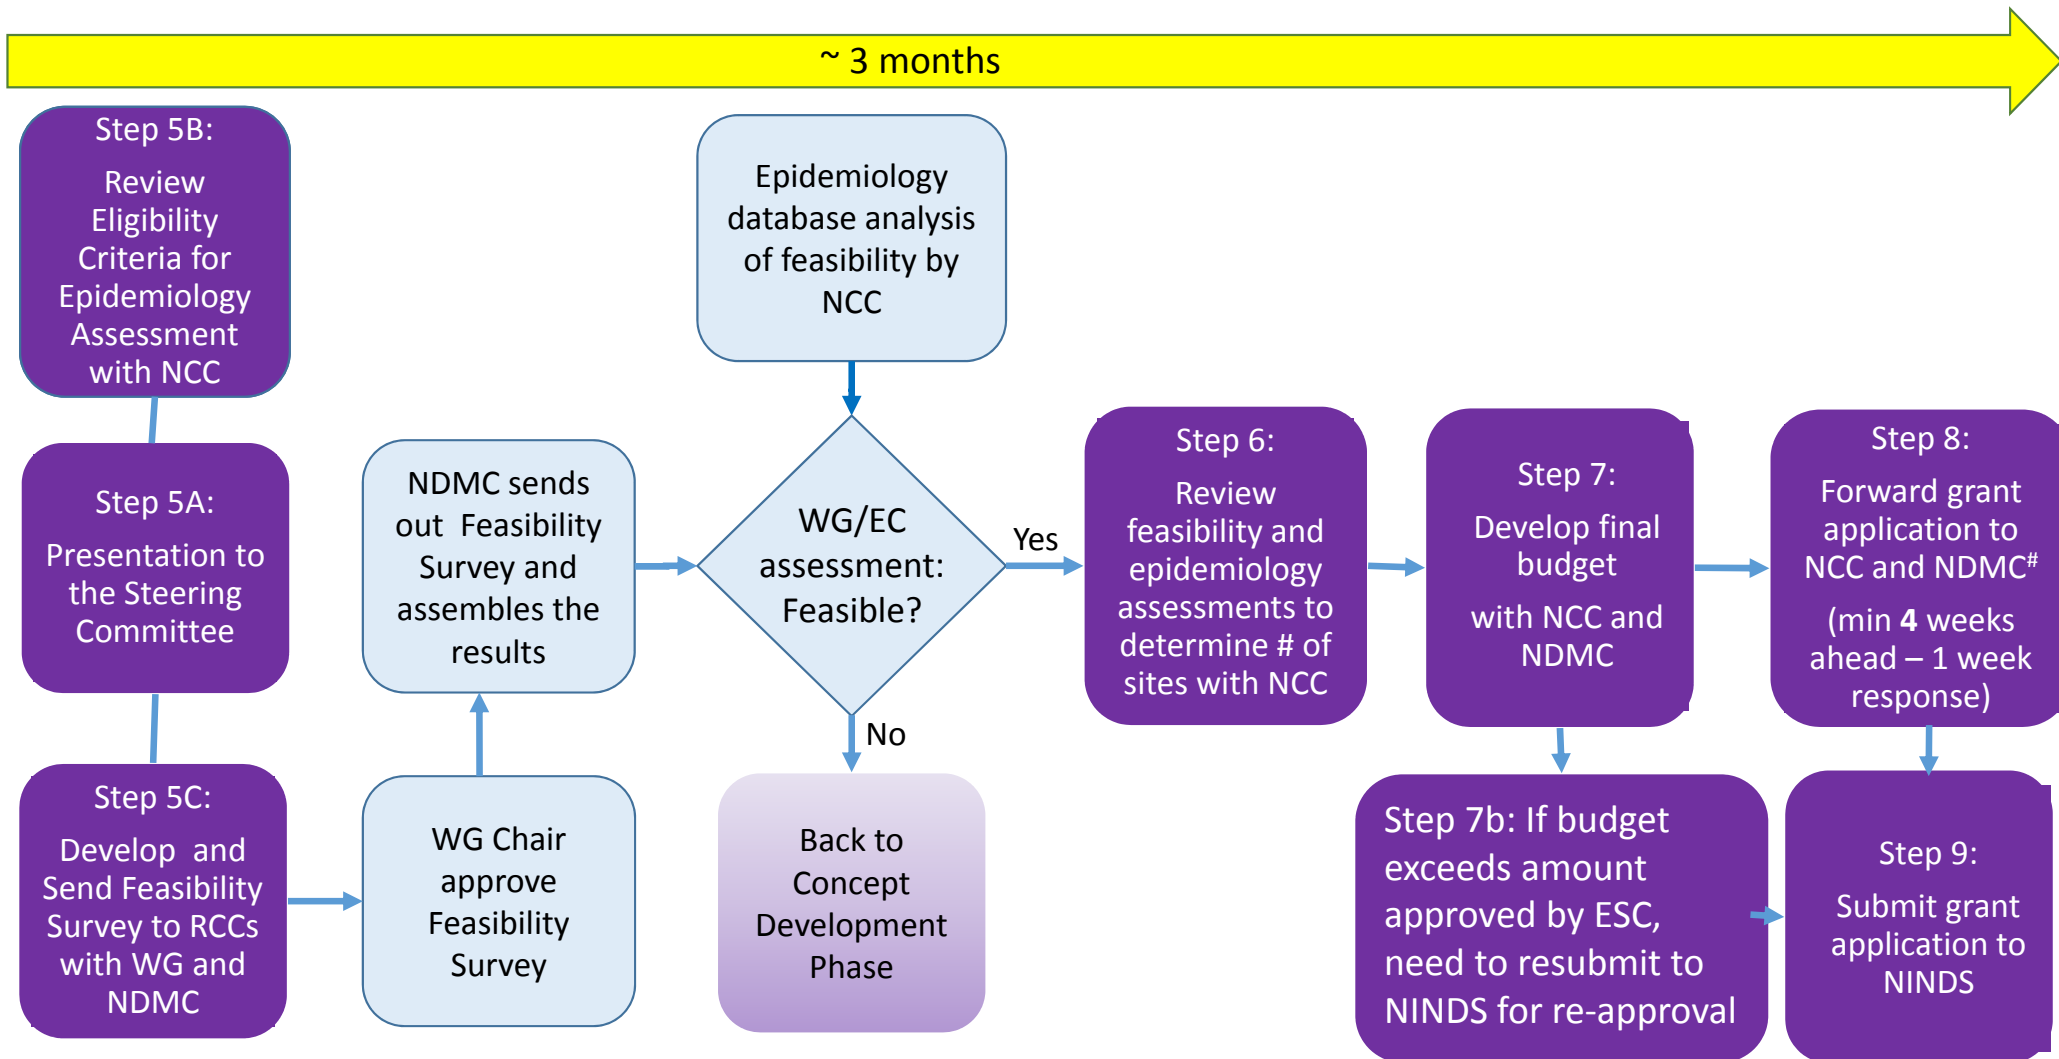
~ 3 months

Step 5B:
Review Eligibility Criteria for Epidemiology Assessment with NCC

Step 5A:
Presentation to the Steering Committee

Step 5C:
Develop and Send Feasibility Survey to RCCs with WG and NDMC

WG Chair approve Feasibility Survey

NDMC sends out Feasibility Survey and assembles the results

Epidemiology database analysis of feasibility by NCC

WG/EC assessment: Feasible?

Yes

No

Back to Concept Development Phase

Step 6:
Review feasibility and epidemiology assessments to determine # of sites with NCC

Step 7:
Develop final budget
with NCC and NDMC

Step 8:
Forward grant application to NCC and NDMC$^{\#}$
(min **4** weeks ahead – 1 week response)

Step 7b: If budget exceeds amount approved by ESC, need to resubmit to NINDS for re-approval

Step 9:
Submit grant application to NINDS